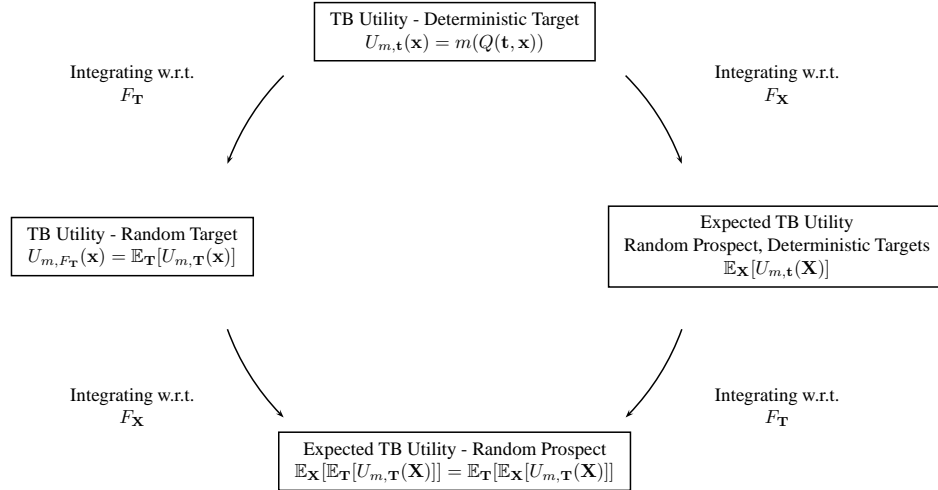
TB Utility - Deterministic Target
$U_{m,\mathbf{t}}(\mathbf{x}) = m(Q(\mathbf{t}, \mathbf{x}))$

Integrating w.r.t.
$F_{\mathbf{T}}$

Integrating w.r.t.
$F_{\mathbf{X}}$

TB Utility - Random Target
$U_{m,F_{\mathbf{T}}}(\mathbf{x}) = \mathbb{E}_{\mathbf{T}}[U_{m,\mathbf{T}}(\mathbf{x})]$

Expected TB Utility
Random Prospect, Deterministic Targets
$\mathbb{E}_{\mathbf{X}}[U_{m,\mathbf{t}}(\mathbf{X})]$

Integrating w.r.t.
$F_{\mathbf{X}}$

Integrating w.r.t.
$F_{\mathbf{T}}$

Expected TB Utility - Random Prospect
$\mathbb{E}_{\mathbf{X}}[\mathbb{E}_{\mathbf{T}}[U_{m,\mathbf{T}}(\mathbf{X})]] = \mathbb{E}_{\mathbf{T}}[\mathbb{E}_{\mathbf{X}}[U_{m,\mathbf{T}}(\mathbf{X})]]$